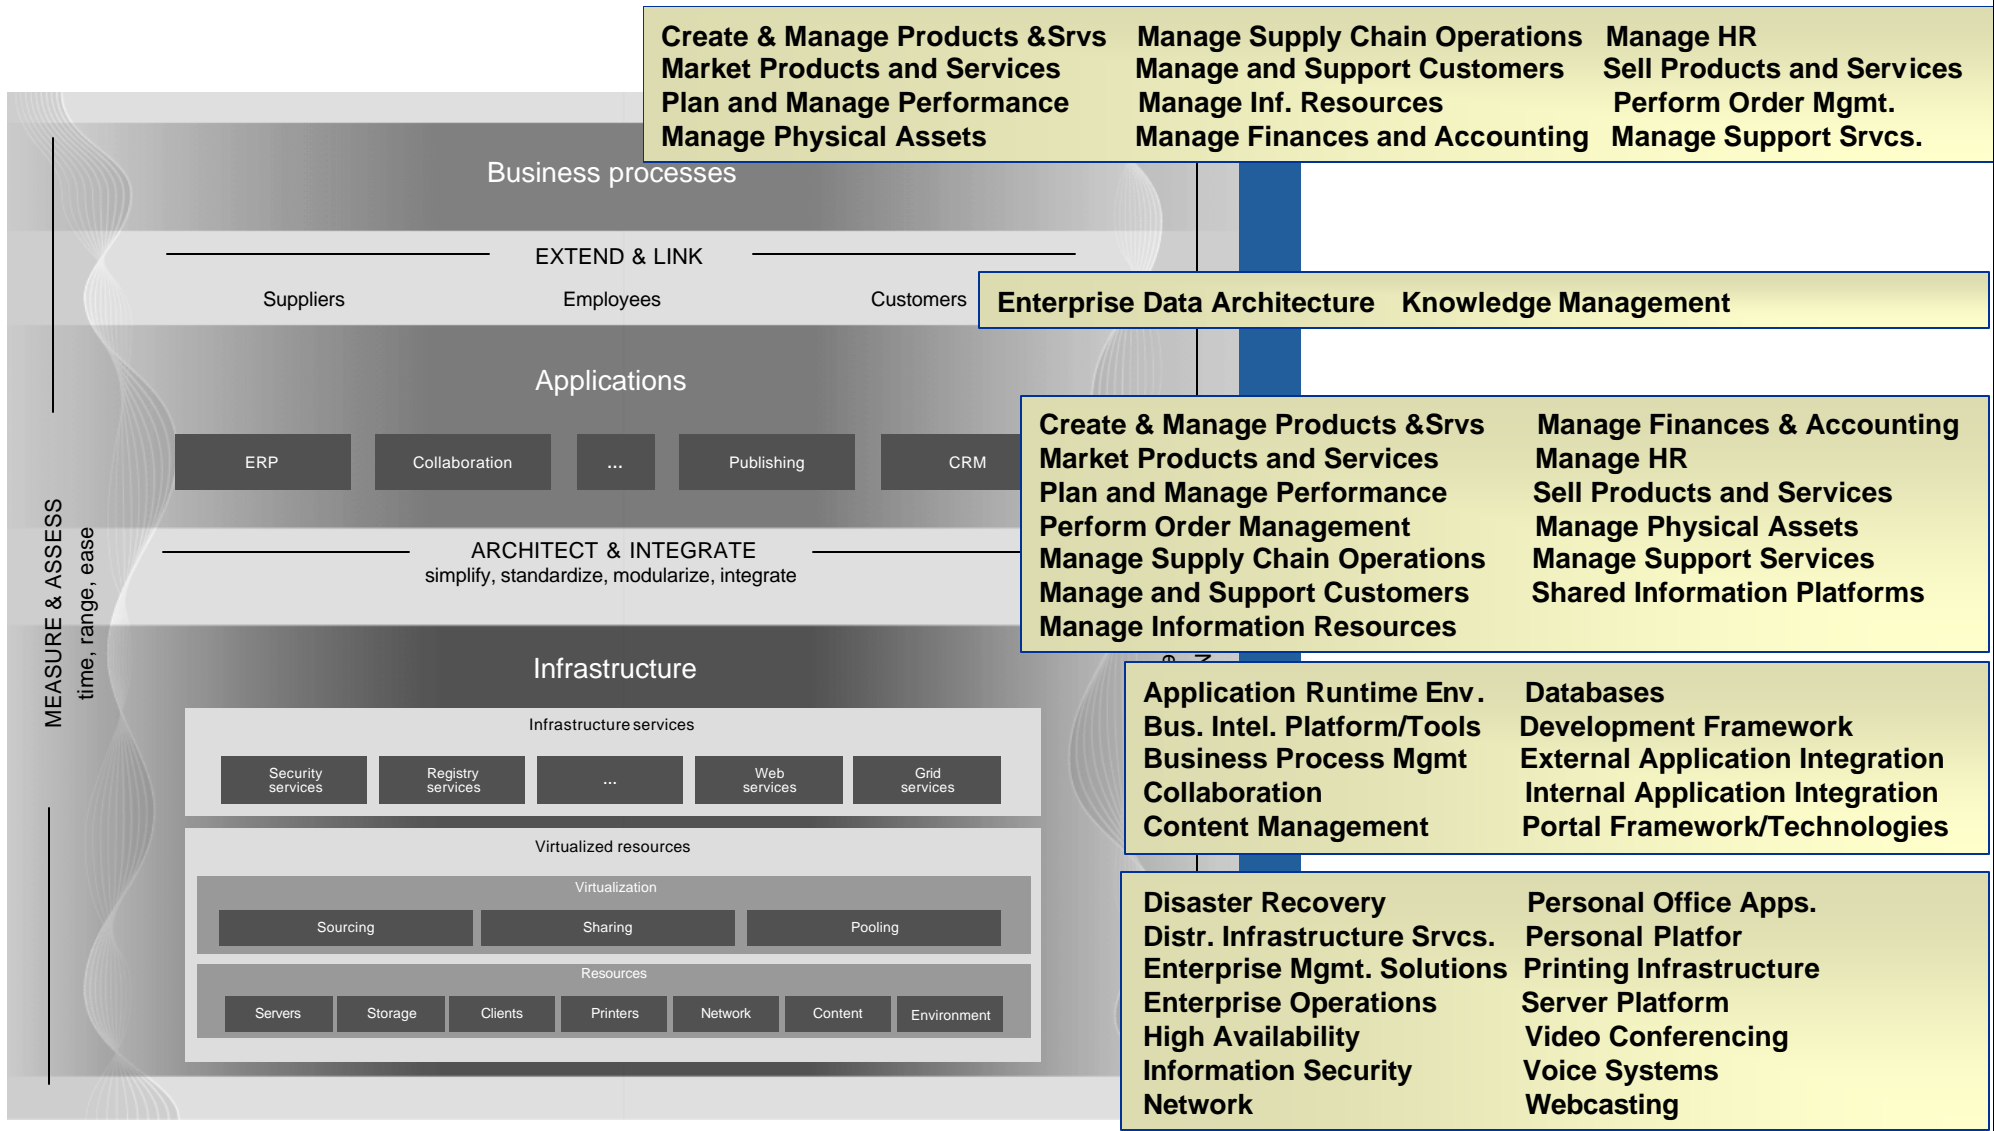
Create & Manage Products &Srvs
Market Products and Services
Plan and Manage Performance
Manage Physical Assets

Manage Supply Chain Operations
Manage and Support Customers
Manage Inf. Resources
Manage Finances and Accounting

Manage HR
Sell Products and Services
Perform Order Mgmt.
Manage Support Srvcs.

Business processes

EXTEND & LINK

Suppliers Employees Customers

Enterprise Data Architecture Knowledge Management

Applications

ERP Collaboration ... Publishing CRM

Create & Manage Products &Srvs
Market Products and Services
Plan and Manage Performance
Perform Order Management
Manage Supply Chain Operations
Manage and Support Customers
Manage Information Resources

Manage Finances & Accounting
Manage HR
Sell Products and Services
Manage Physical Assets
Manage Support Services
Shared Information Platforms

ARCHITECT & INTEGRATE
simplify, standardize, modularize, integrate

MEASURE & ASSESS
time, range, ease

Infrastructure

Application Runtime Env.
Bus. Intel. Platform/Tools
Business Process Mgmt
Collaboration
Content Management

Databases
Development Framework
External Application Integration
Internal Application Integration
Portal Framework/Technologies

Infrastructure services

Security services Registry services ... Web services Grid services

Virtualized resources

Virtualization

Sourcing Sharing Pooling

Resources

Servers Storage Clients Printers Network Content Environment

Disaster Recovery
Distr. Infrastructure Srvcs.
Enterprise Mgmt. Solutions
Enterprise Operations
High Availability
Information Security
Network

Personal Office Apps.
Personal Platfor
Printing Infrastructure
Server Platform
Video Conferencing
Voice Systems
Webcasting